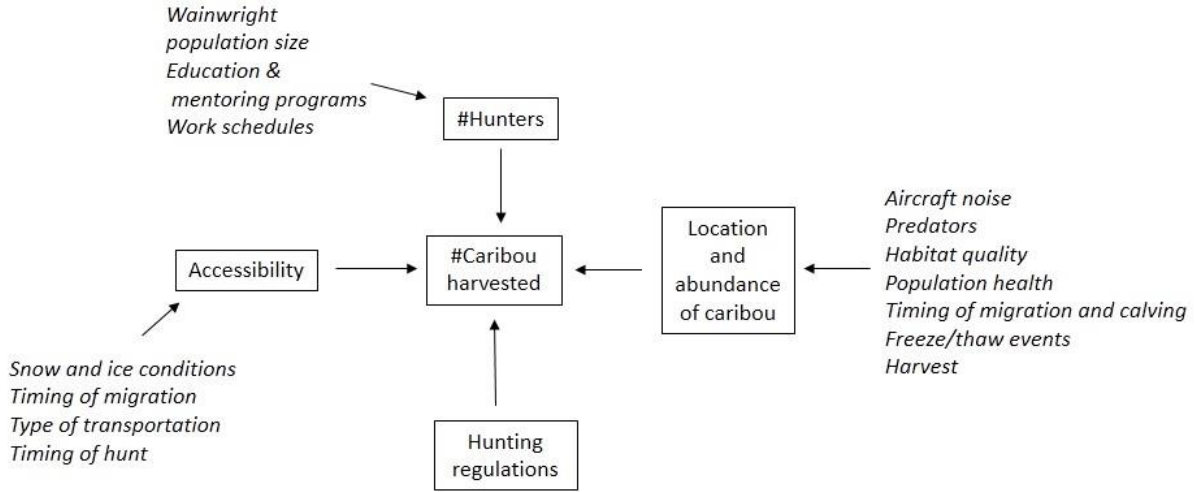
Wainwright population size
Education & mentoring programs
Work schedules

#Hunters

Accessibility

#Caribou harvested

Location and abundance of caribou

Aircraft noise
Predators
Habitat quality
Population health
Timing of migration and calving
Freeze/thaw events
Harvest

Snow and ice conditions
Timing of migration
Type of transportation
Timing of hunt

Hunting regulations